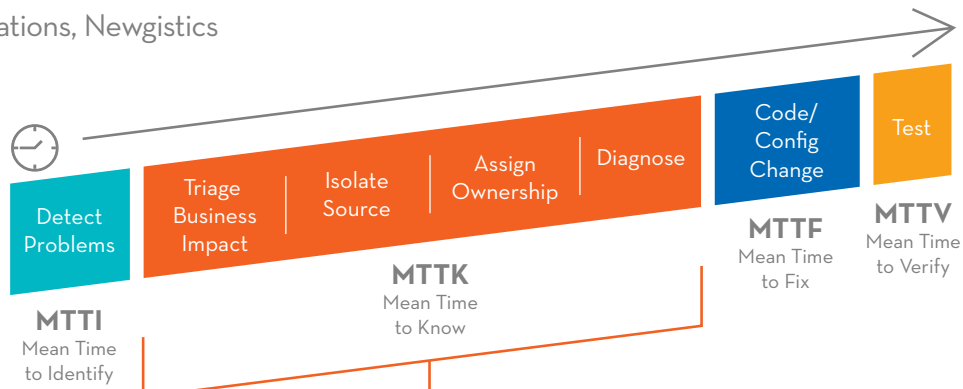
ations, Newgistics

Detect Problems

MTTI
Mean Time to Identify

Triage Business Impact

Isolate Source

Assign Ownership

Diagnose

MTTK
Mean Time to Know

Code/ Config Change

MTTF
Mean Time to Fix

Test

MTTV
Mean Time to Verify